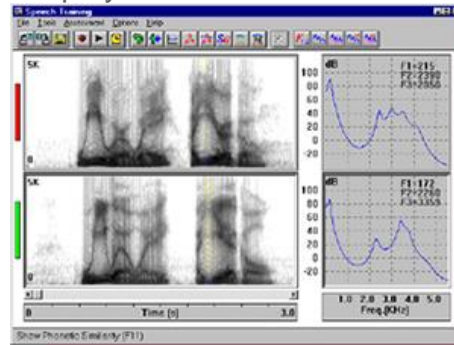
Speech Training
File Tools Assessment Options Help
5K
0
5K
0
0 Time [s] 3.0
dB
100
80
60
40
20
0
-20
F1=215
F2=2390
F3=2850
dB
100
80
60
40
20
0
-20
F1=172
F2=2760
F3=3359
1.0 2.0 3.0 4.0 5.0
Freq.[KHz]
Show Phonetic Similarity (F11)